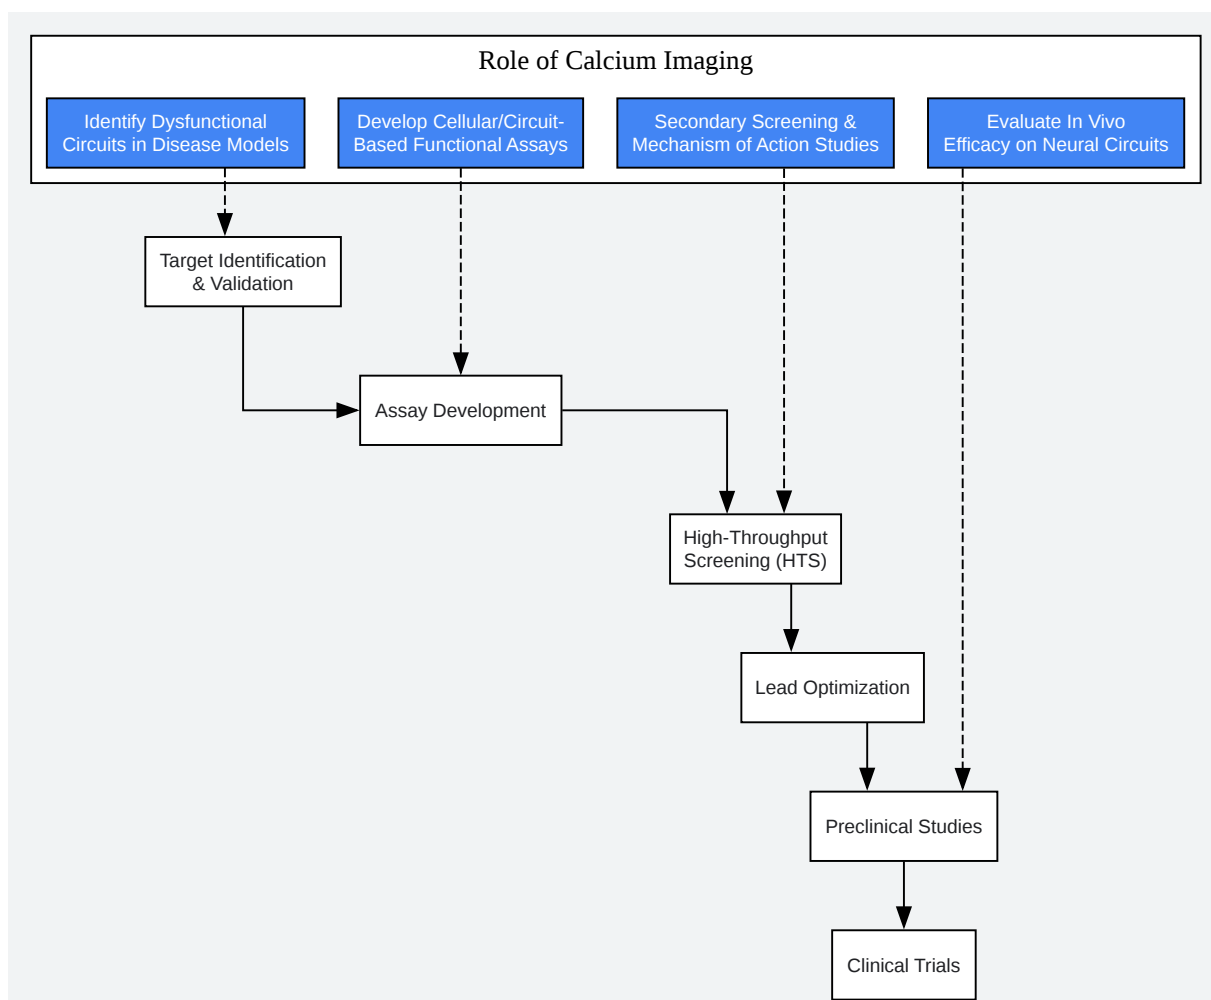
Role of Calcium Imaging

Identify Dysfunctional Circuits in Disease Models

Develop Cellular/Circuit-Based Functional Assays

Secondary Screening & Mechanism of Action Studies

Evaluate In Vivo Efficacy on Neural Circuits

Target Identification & Validation

Assay Development

High-Throughput Screening (HTS)

Lead Optimization

Preclinical Studies

Clinical Trials